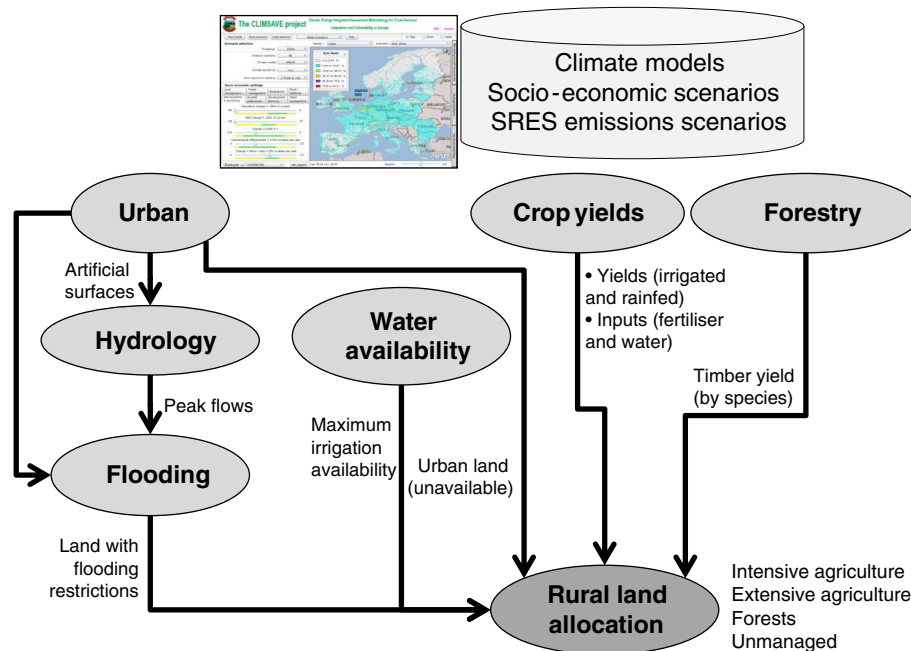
The CLIMSAVE project

Climate models
Socio-economic scenarios
SRES emissions scenarios

Urban

Crop yields

Forestry

Artificial surfaces

Hydrology

Water availability

• Yields (irrigated and rainfed)
• Inputs (fertiliser and water)

Timber yield (by species)

Peak flows

Maximum irrigation availability

Urban land (unavailable)

Flooding

Land with flooding restrictions

Rural land allocation

Intensive agriculture
Extensive agriculture
Forests
Unmanaged